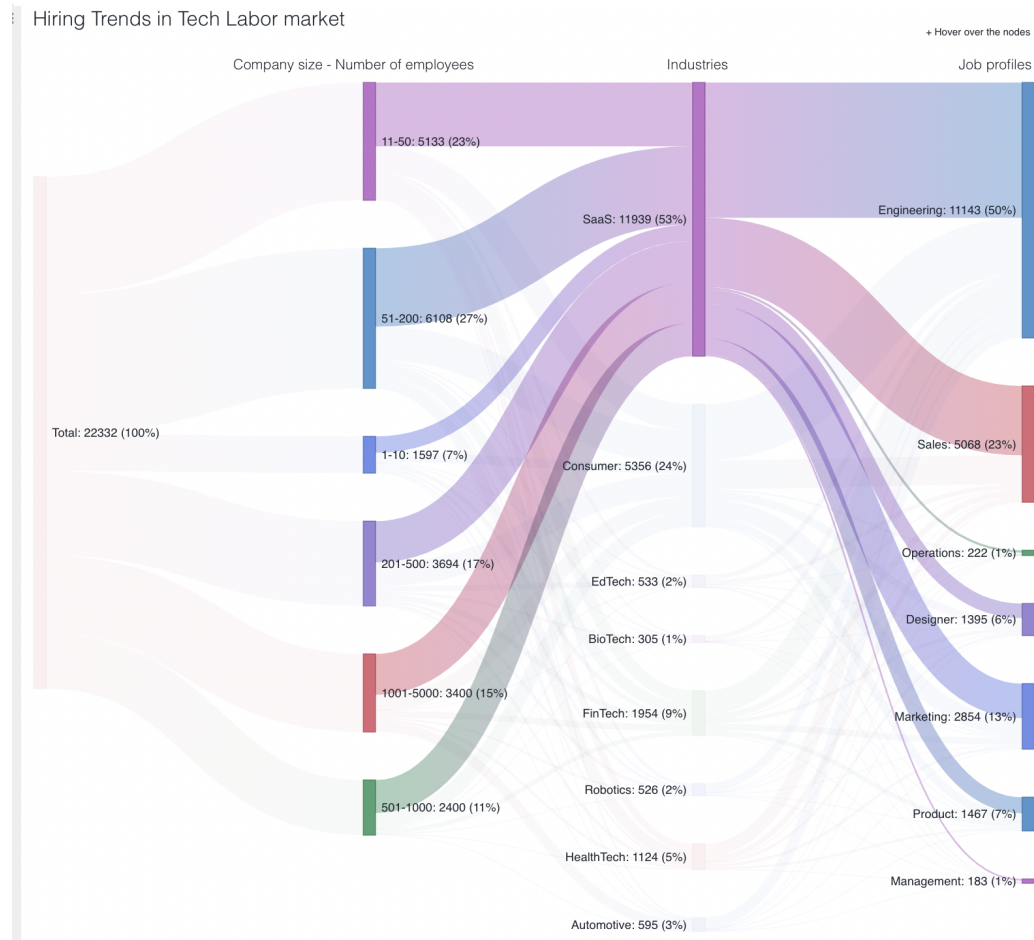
Hiring Trends in Tech Labor market

+ Hover over the nodes

Company size - Number of employees

Industries

Job profiles

Total: 22332 (100%)

11-50: 5133 (23%)

51-200: 6108 (27%)

1-10: 1597 (7%)

201-500: 3694 (17%)

1001-5000: 3400 (15%)

501-1000: 2400 (11%)

SaaS: 11939 (53%)

Consumer: 5356 (24%)

EdTech: 533 (2%)

BioTech: 305 (1%)

FinTech: 1954 (9%)

Robotics: 526 (2%)

HealthTech: 1124 (5%)

Automotive: 595 (3%)

Engineering: 11143 (50%)

Sales: 5068 (23%)

Operations: 222 (1%)

Designer: 1395 (6%)

Marketing: 2854 (13%)

Product: 1467 (7%)

Management: 183 (1%)